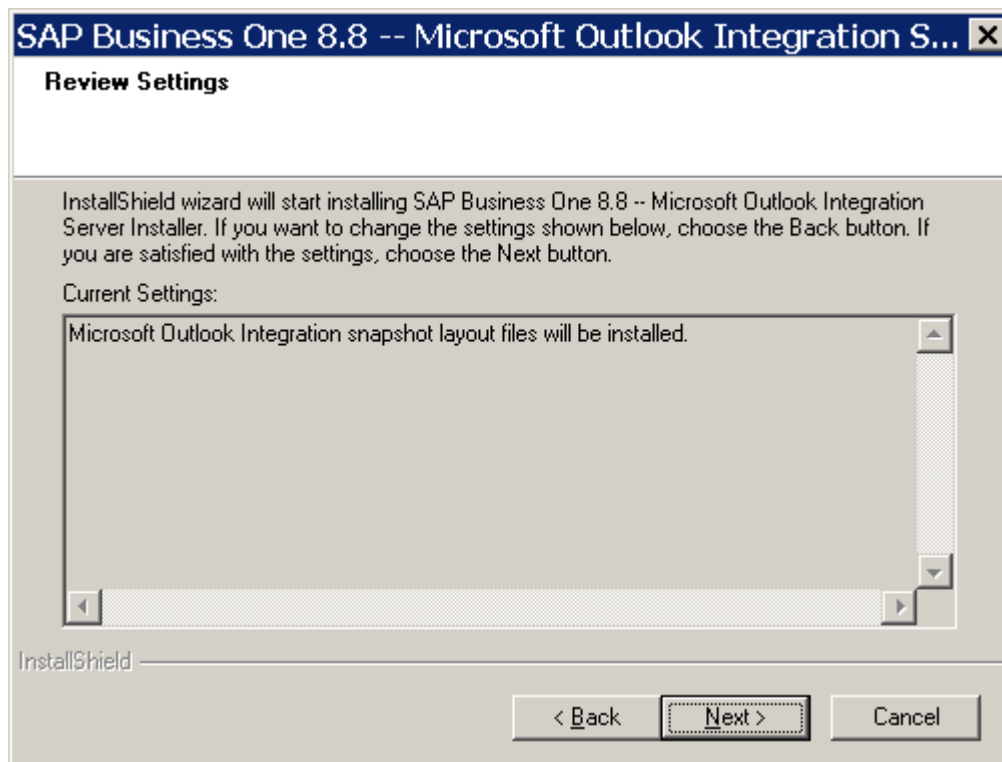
SAP Business One 8.8 -- Microsoft Outlook Integration S...

Review Settings

InstallShield wizard will start installing SAP Business One 8.8 -- Microsoft Outlook Integration Server Installer. If you want to change the settings shown below, choose the Back button. If you are satisfied with the settings, choose the Next button.

Current Settings:

Microsoft Outlook Integration snapshot layout files will be installed.

InstallShield

< Back

Next >

Cancel